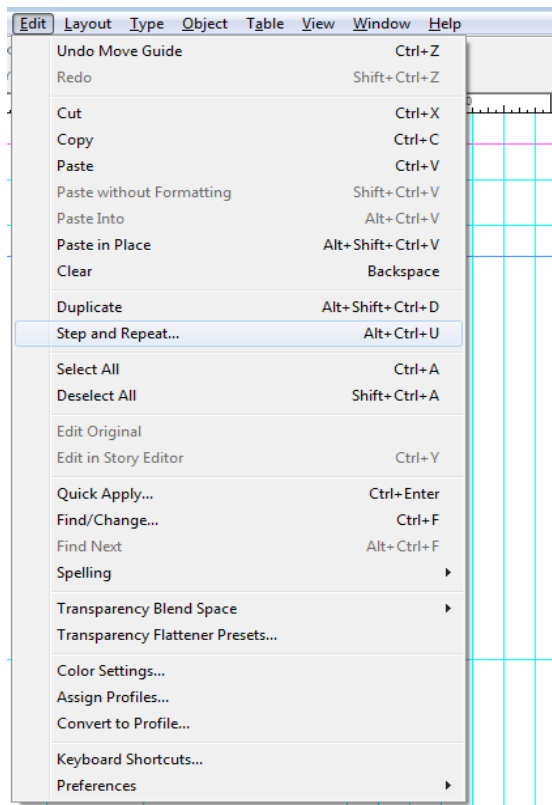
Edit Layout Type Object Table View Window Help

Undo Move Guide Ctrl+Z
Redo Shift+Ctrl+Z

Cut Ctrl+X
Copy Ctrl+C
Paste Ctrl+V
Paste without Formatting Shift+Ctrl+V
Paste Into Alt+Ctrl+V
Paste in Place Alt+Shift+Ctrl+V
Clear Backspace

Duplicate Alt+Shift+Ctrl+D
Step and Repeat... Alt+Ctrl+U

Select All Ctrl+A
Deselect All Shift+Ctrl+A

Edit Original
Edit in Story Editor Ctrl+Y

Quick Apply... Ctrl+Enter
Find/Change... Ctrl+F
Find Next Alt+Ctrl+F
Spelling

Transparency Blend Space
Transparency Flattener Presets...

Color Settings...
Assign Profiles...
Convert to Profile...

Keyboard Shortcuts...
Preferences